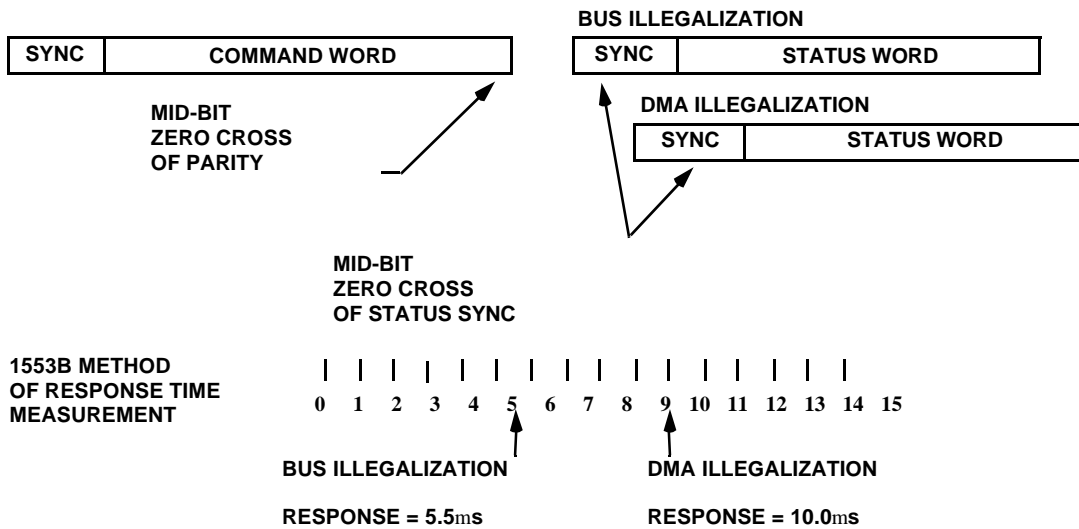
BUS ILLEGALIZATION

| SYNC | COMMAND WORD |
|---|---|

| SYNC | STATUS WORD |
|---|---|

MID-BIT ZERO CROSS OF PARITY

DMA ILLEGALIZATION

| SYNC | STATUS WORD |
|---|---|

MID-BIT ZERO CROSS OF STATUS SYNC

1553B METHOD OF RESPONSE TIME MEASUREMENT

0 1 2 3 4 5 6 7 8 9 10 11 12 13 14 15

BUS ILLEGALIZATION

RESPONSE = 5.5ms

DMA ILLEGALIZATION

RESPONSE = 10.0ms